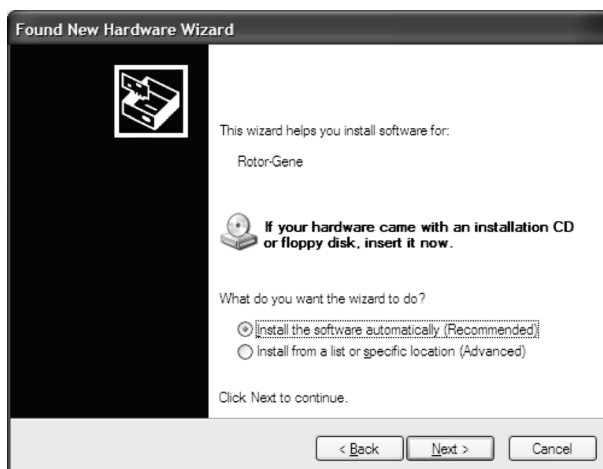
Found New Hardware Wizard

This wizard helps you install software for:

Rotor-Gene

If your hardware came with an installation CD or floppy disk, insert it now.

What do you want the wizard to do?

Install the software automatically (Recommended)

Install from a list or specific location (Advanced)

Click Next to continue.

< Back

Next >

Cancel